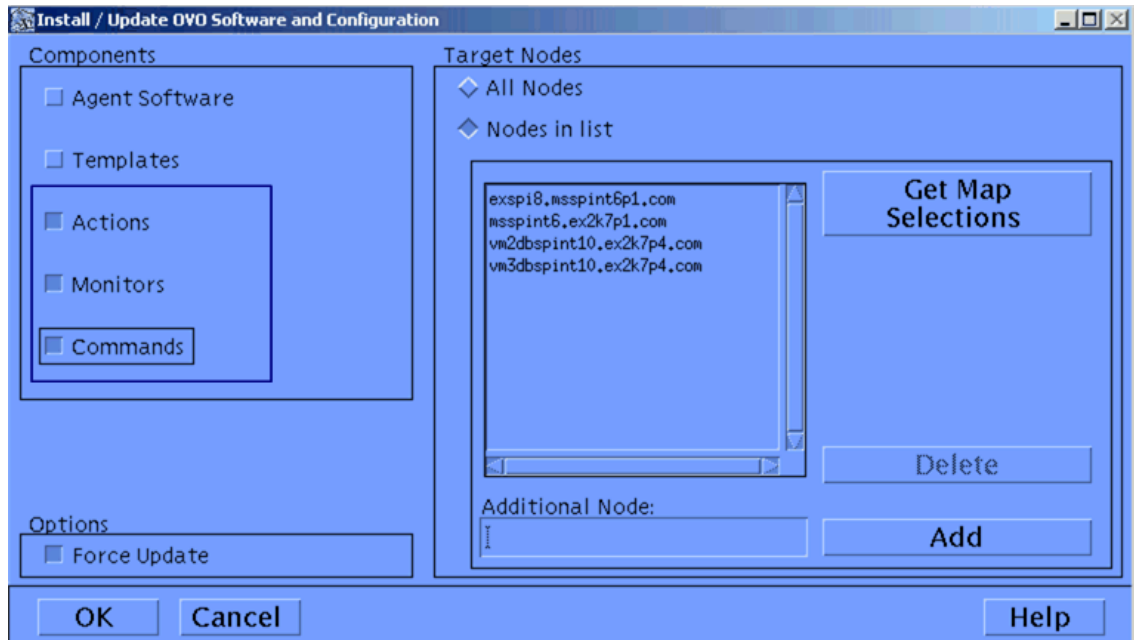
Install / Update OVO Software and Configuration

Components

Agent Software

Templates

Actions

Monitors

Commands

Target Nodes

All Nodes

Nodes in list

exspi8.msspint6p1.com
msspint6.ex2k7p1.com
vm2dbspint10.ex2k7p4.com
vm3dbspint10.ex2k7p4.com

Get Map Selections

Delete

Additional Node:

Add

Options

Force Update

OK

Cancel

Help